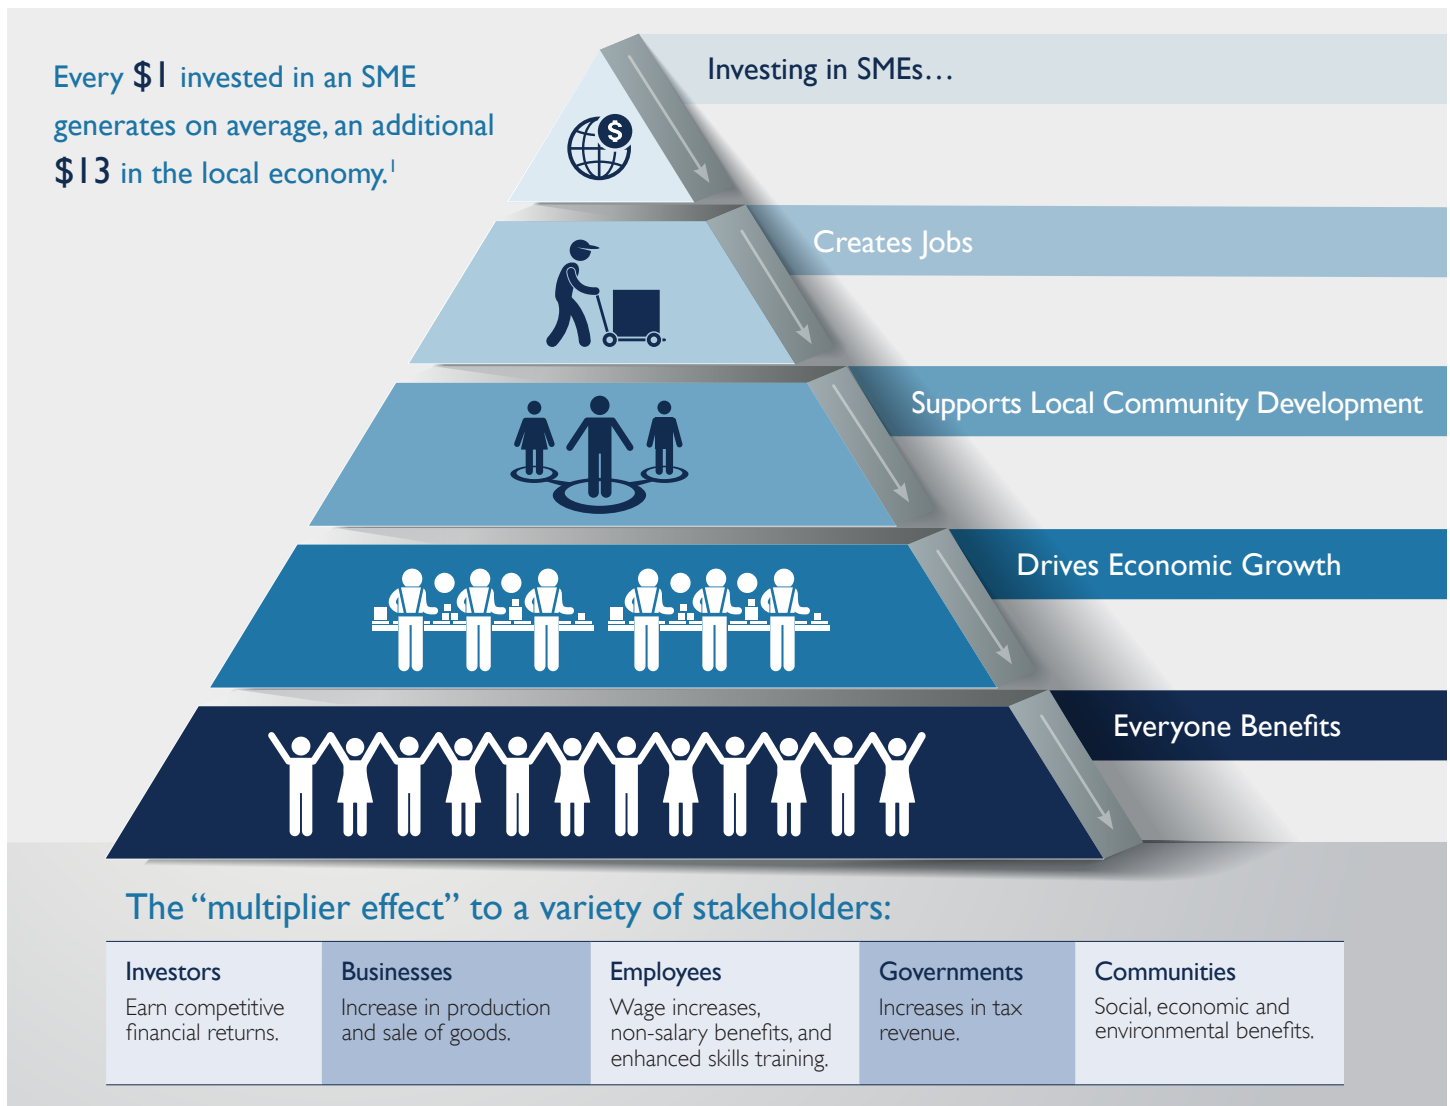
Every \$1 invested in an SME generates on average, an additional \$13 in the local economy.$^1$

Investing in SMEs…

Creates Jobs

Supports Local Community Development

Drives Economic Growth

Everyone Benefits

The “multiplier effect” to a variety of stakeholders:

| Investors | Businesses | Employees | Governments | Communities |
|---|---|---|---|---|
| Earn competitive financial returns. | Increase in production and sale of goods. | Wage increases, non-salary benefits, and enhanced skills training. | Increases in tax revenue. | Social, economic and environmental benefits. |